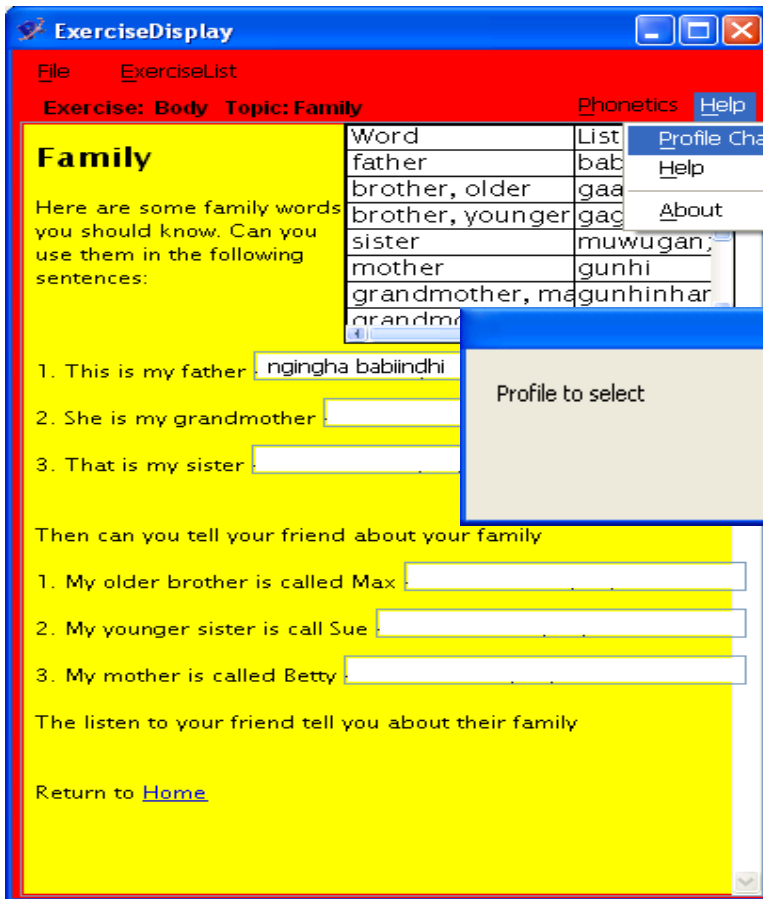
ExerciseDisplay

File ExerciseList

Exercise: Body Topic: Family

Phonetics Help

Profile Cha
Help
About

Family

Here are some family words you should know. Can you use them in the following sentences:

| Word | List |
|---|---|
| father | bab |
| brother, older | gaa |
| brother, younger | gag |
| sister | muwugan; |
| mother | gunhi |
| grandmother, ma | gunhinhar |
| grandmo | |

Profile to select

1. This is my father ngingha babiindhi

2. She is my grandmother

3. That is my sister

Then can you tell your friend about your family

1. My older brother is called Max

2. My younger sister is call Sue

3. My mother is called Betty

The listen to your friend tell you about their family

Return to Home